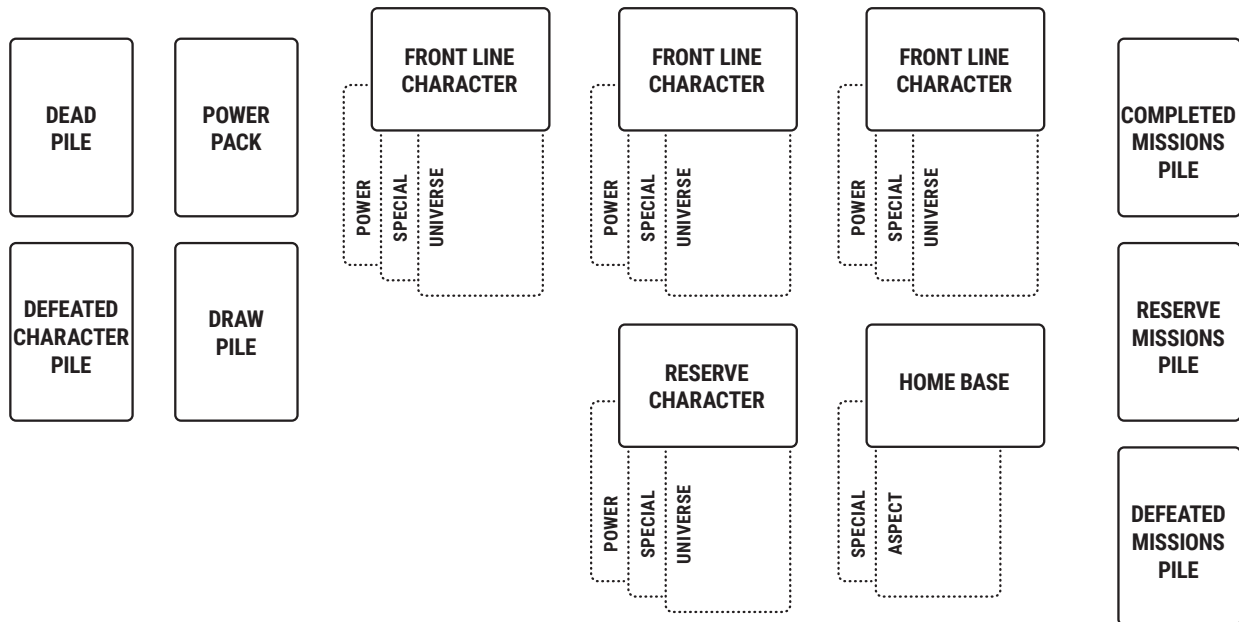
DEAD PILE

POWER PACK

DEFEATED CHARACTER PILE

DRAW PILE

FRONT LINE CHARACTER

POWER

SPECIAL

UNIVERSE

FRONT LINE CHARACTER

POWER

SPECIAL

UNIVERSE

FRONT LINE CHARACTER

POWER

SPECIAL

UNIVERSE

RESERVE CHARACTER

POWER

SPECIAL

UNIVERSE

HOME BASE

SPECIAL

ASPECT

COMPLETED MISSIONS PILE

RESERVE MISSIONS PILE

DEFEATED MISSIONS PILE